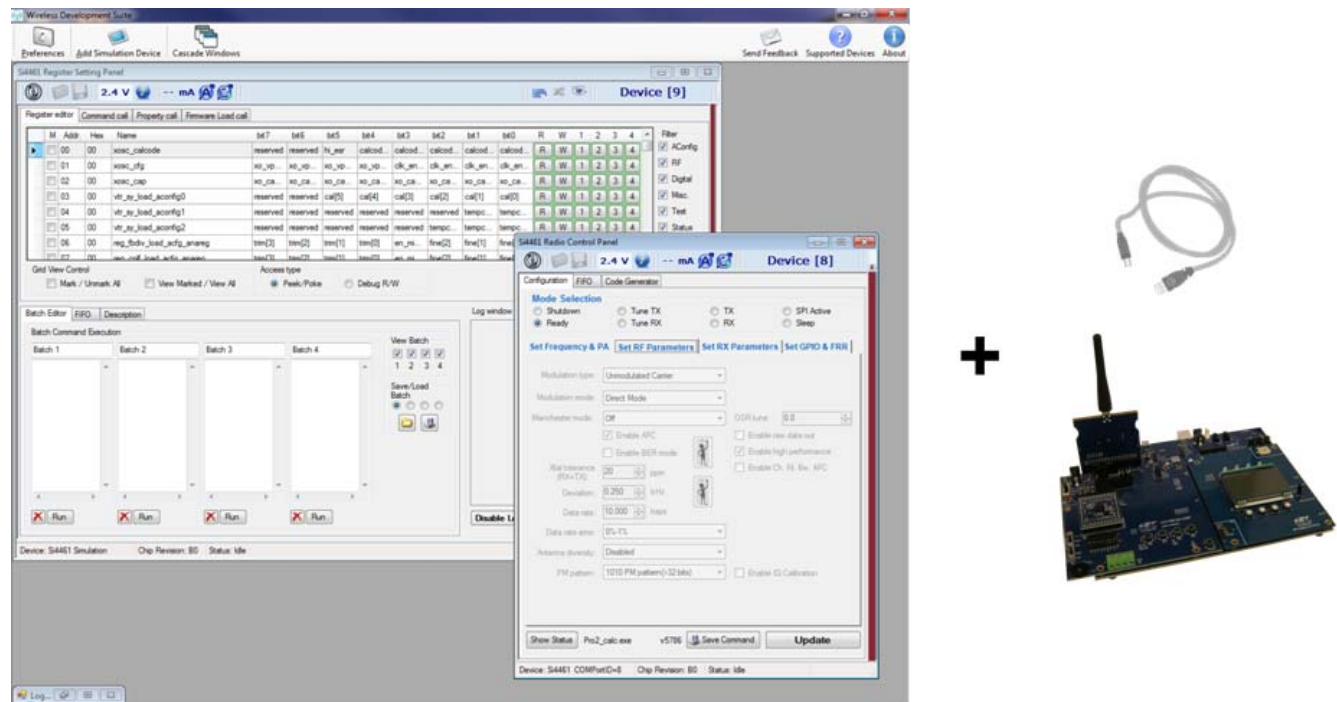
Wireless Development Suite

Preferences Add Simulation Device Cascade Windows

Send Feedback Supported Devices About

Si4461 Register Setting Panel

2.4 V -- mA

Device [9]

Register editor Command call Property call Firmware Load call

| M | Addr. | Hex | Name | bit7 | bit6 | bit5 | bit4 | bit3 | bit2 | bit1 | bit0 | R | W | 1 | 2 | 3 | 4 |
|---|---|---|---|---|---|---|---|---|---|---|---|---|---|---|---|---|---|
| | 00 | 00 | xosc_calcode | reserved | reserved | hi_esr | calcod... | calcod... | calcod... | calcod... | calcod... | R | W | 1 | 2 | 3 | 4 |
| | 01 | 00 | xosc_cfg | xo_vp... | xo_vp... | xo_vp... | xo_vp... | clk_en... | clk_en... | clk_en... | clk_en... | R | W | 1 | 2 | 3 | 4 |
| | 02 | 00 | xosc_cap | xo_ca... | xo_ca... | xo_ca... | xo_ca... | xo_ca... | xo_ca... | xo_ca... | xo_ca... | R | W | 1 | 2 | 3 | 4 |
| | 03 | 00 | vtr_sy_load_aconfig0 | reserved | reserved | cal[5] | cal[4] | cal[3] | cal[2] | cal[1] | cal[0] | R | W | 1 | 2 | 3 | 4 |
| | 04 | 00 | vtr_sy_load_aconfig1 | reserved | reserved | reserved | reserved | reserved | reserved | tempc... | tempc... | R | W | 1 | 2 | 3 | 4 |
| | 05 | 00 | vtr_sy_load_aconfig2 | reserved | reserved | reserved | reserved | reserved | tempc... | tempc... | tempc... | R | W | 1 | 2 | 3 | 4 |
| | 06 | 00 | reg_fbdiv_load_acfg_anareg | trim[3] | trim[2] | trim[1] | trim[0] | en_mi... | fine[2] | fine[1] | fine[0] | | | | | | |

Filter
AConfig
RF
Digital
Mac
Test
Status

Grid View Control
Mark / Unmark All
View Marked / View All

Access type
Peek/Poke
Debug R/W

Batch Editor FIFO Description

Batch Command Execution

Batch 1 Batch 2 Batch 3 Batch 4

View Batch
1 2 3 4

Save/Load Batch

Run Run Run Run

Log window

Disable L

Device: Si4461 Simulation Chip Revision: B0 Status: Idle

Si4461 Radio Control Panel

2.4 V -- mA

Device [8]

Configuration FIFO Code Generator

Mode Selection
Shutdown Tune TX TX SPI Active
Ready Tune RX RX Sleep

Set Frequency & PA | Set RF Parameters | Set RX Parameters | Set GPIO & FRR

Modulation type: Unmodulated Carrier
Modulation mode: Direct Mode
Manchester mode: Off
OSR tune: 0.0
Enable AFC
Enable raw data out
Enable BER mode
Enable high performance
Enable Ch. fil. Bw. AFC
Xtal tolerance (RX+TX): 20 ppm
Deviation: 0.250 kHz
Data rate: 10.000 kbps
Data rate error: 0%-1%
Antenna diversity: Disabled
PM pattern: 1010 PM pattern(>32 bits)
Enable IQ Calibration

Show Status Pro2_calc.exe v5786 Save Command Update

Device: Si4461 COMPortID=8 Chip Revision: B0 Status: Idle

Log...

+